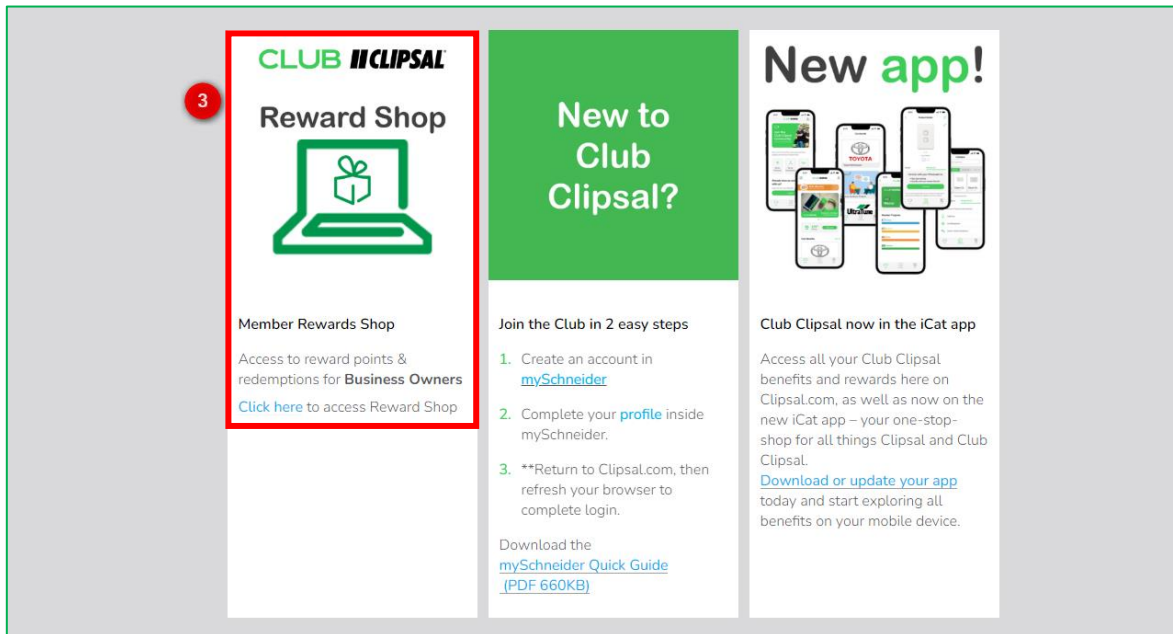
3

CLUB CLIPSAL

Reward Shop

Member Rewards Shop

Access to reward points & redemptions for **Business Owners**

Click here to access Reward Shop

New to Club Clipsal?

Join the Club in 2 easy steps

1. Create an account in mySchneider

2. Complete your profile inside mySchneider.

3. **Return to Clipsal.com, then refresh your browser to complete login.

Download the mySchneider Quick Guide (PDF 660KB)

New app!

TOYOTA

UltraTune

Club Clipsal now in the iCat app

Access all your Club Clipsal benefits and rewards here on Clipsal.com, as well as now on the new iCat app – your one-stop-shop for all things Clipsal and Club Clipsal.
Download or update your app today and start exploring all benefits on your mobile device.